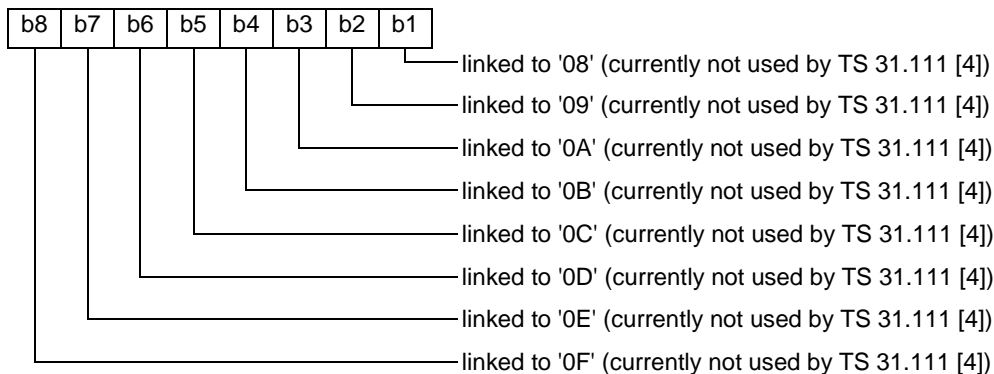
| b8 | b7 | b6 | b5 | b4 | b3 | b2 | b1 |
|---|---|---|---|---|---|---|---|

linked to '08' (currently not used by TS 31.111 [4])
linked to '09' (currently not used by TS 31.111 [4])
linked to '0A' (currently not used by TS 31.111 [4])
linked to '0B' (currently not used by TS 31.111 [4])
linked to '0C' (currently not used by TS 31.111 [4])
linked to '0D' (currently not used by TS 31.111 [4])
linked to '0E' (currently not used by TS 31.111 [4])
linked to '0F' (currently not used by TS 31.111 [4])